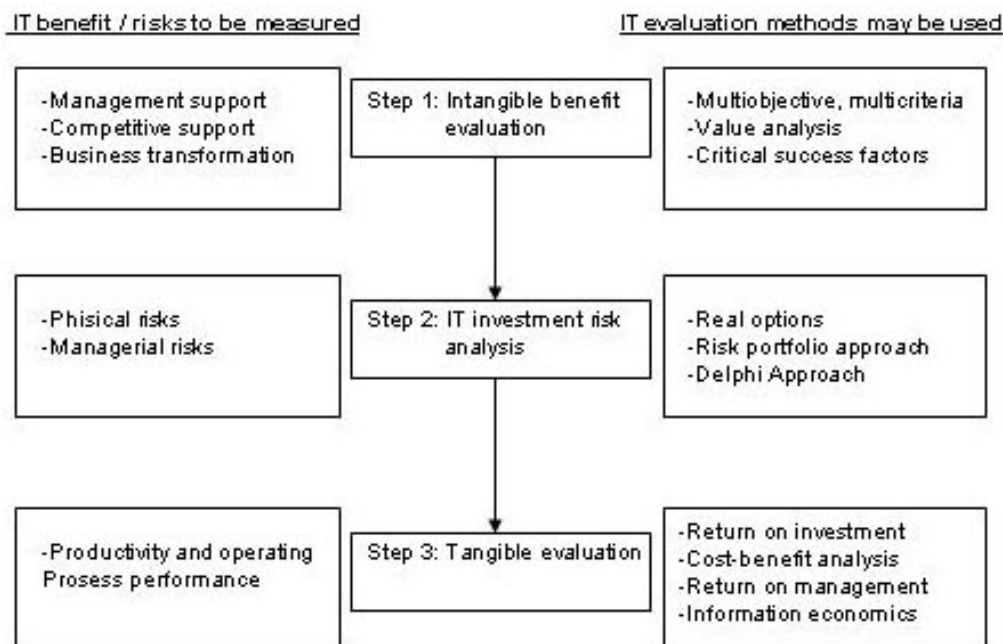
IT benefit / risks to be measured

IT evaluation methods may be used

-Management support
-Competitive support
-Business transformation

Step 1: Intangible benefit evaluation

-Multiobjective, multicriteria
-Value analysis
-Critical success factors

-Phisical risks
-Managerial risks

Step 2: IT investment risk analysis

-Real options
-Risk portfolio approach
-Delphi Approach

-Productivity and operating Prosess performance

Step 3: Tangible evaluation

-Return on investment
-Cost-benefit analysis
-Return on management
-Information economics